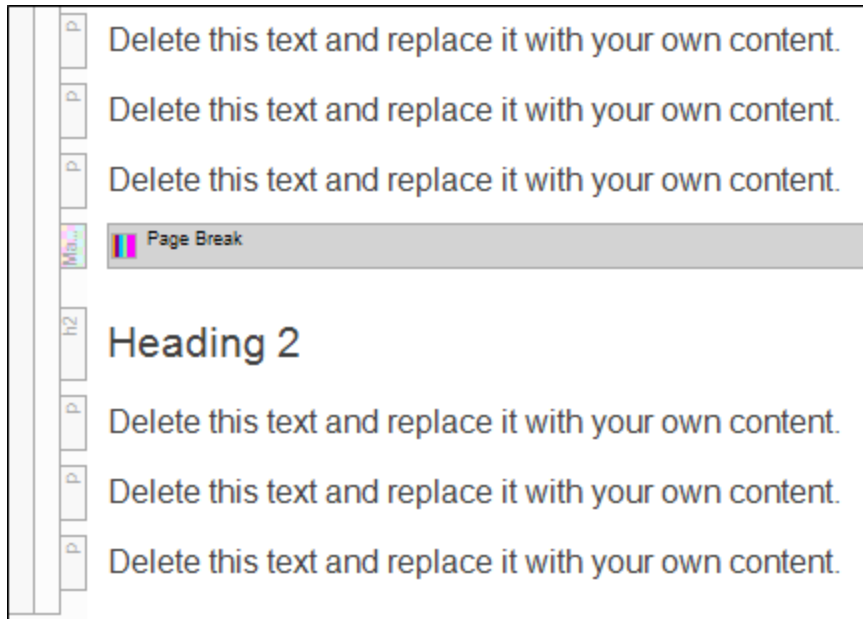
p Delete this text and replace it with your own content.

p Delete this text and replace it with your own content.

p Delete this text and replace it with your own content.

Ma... Page Break

h2 Heading 2

p Delete this text and replace it with your own content.

p Delete this text and replace it with your own content.

p Delete this text and replace it with your own content.